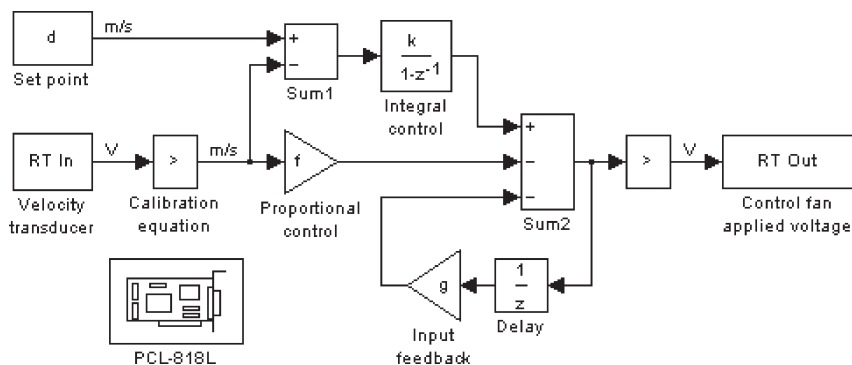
d

m/s

Set point

+

−

Sum1

$\frac{k}{1-z^{-1}}$

Integral control

RT In

V

Velocity transducer

>

Calibration equation

m/s

f

Proportional control

+

−

−

Sum2

>

V

RT Out

Control fan applied voltage

g

Input feedback

$\frac{1}{z}$

Delay

PCL-818L